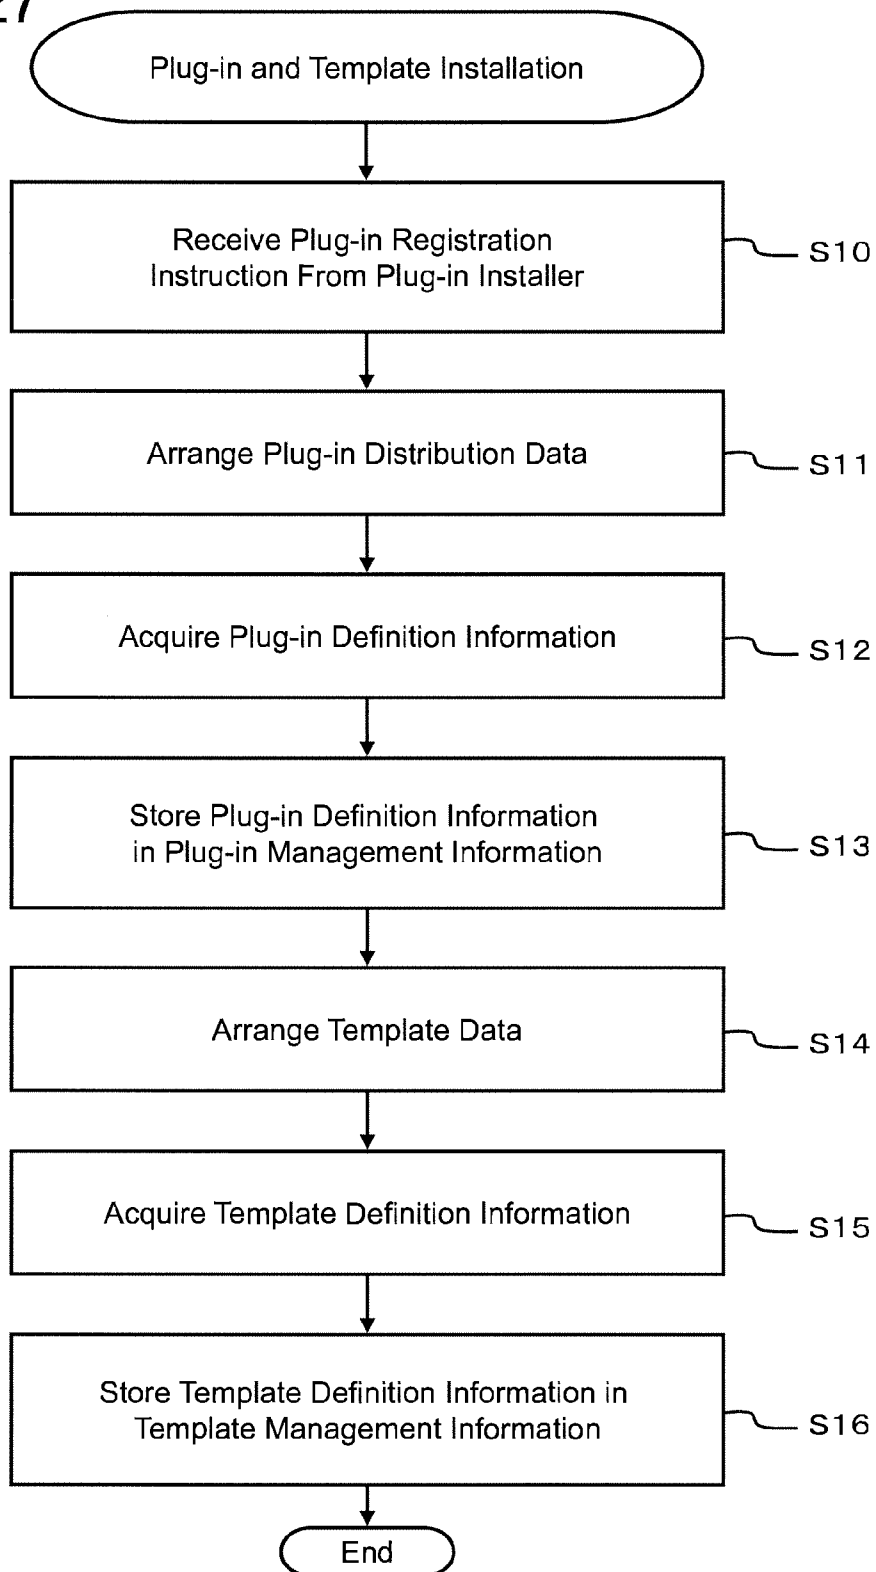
Plug-in and Template Installation

Receive Plug-in Registration Instruction From Plug-in Installer

S10

Arrange Plug-in Distribution Data

S11

Acquire Plug-in Definition Information

S12

Store Plug-in Definition Information in Plug-in Management Information

S13

Arrange Template Data

S14

Acquire Template Definition Information

S15

Store Template Definition Information in Template Management Information

S16

End